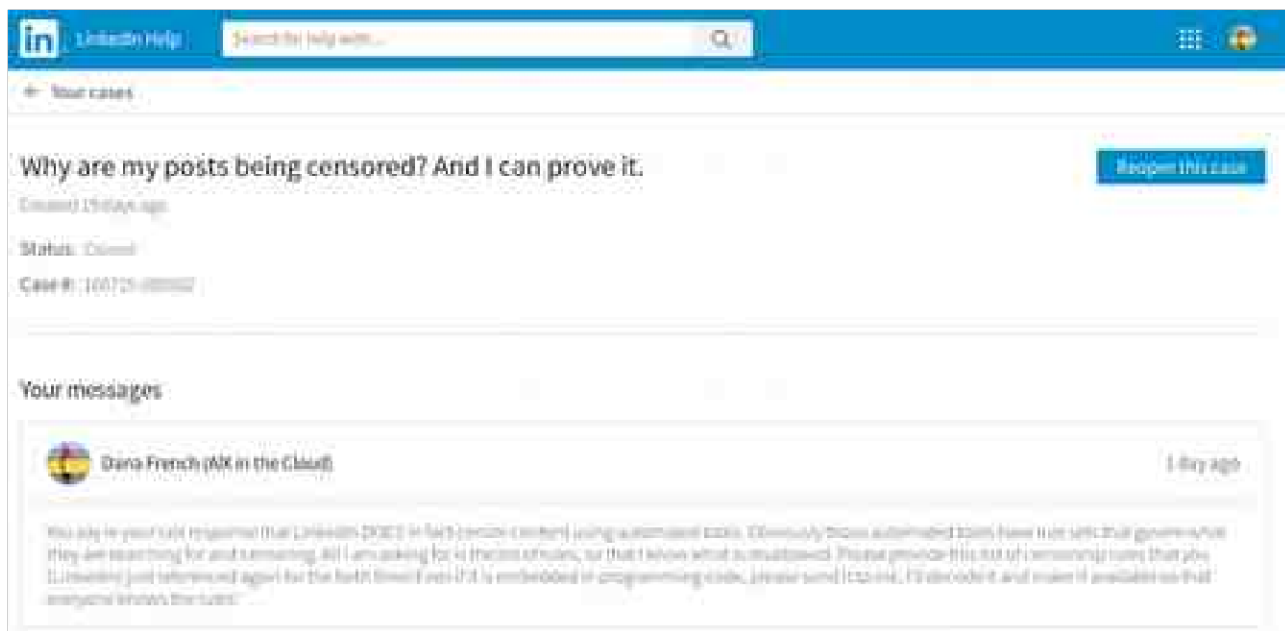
in LinkedIn Help

Search for help with...

← Your cases

Why are my posts being censored? And I can prove it.

Reopen this case

Created 15 days ago

Status: Closed

Case #: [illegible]

Your messages

Daro French (AX in the Cloud)

1 day ago

You say in your last response that LinkedIn DOES in fact censor content using automated tools. Obviously those automated tools have rule sets that govern what they are searching for and censoring. All I am asking for is the list of rules, so that I know what is disallowed. Please provide this list of censorship rules that you (LinkedIn) just referenced again for the forth time! Even if it is embedded in programming code, please send it to me, I'll decode it and make it available so that everyone knows the rules.